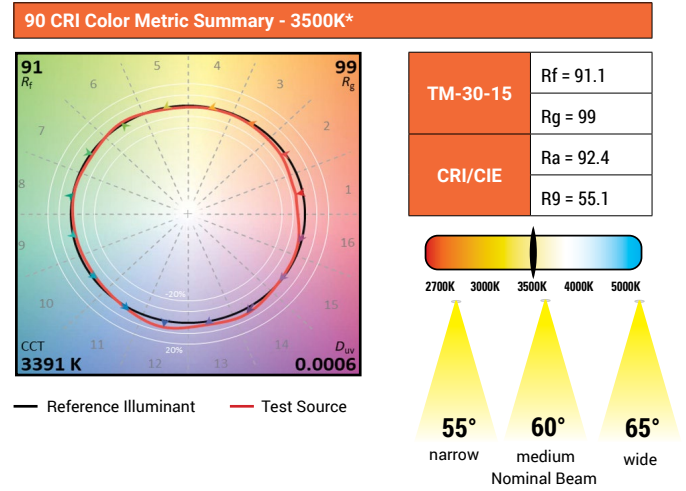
90 CRI Color Metric Summary - 3500K*

91
$R_f$

99
$R_g$

5 4 3 2 1 16 15 14 13 12 11 10 9 8 7 6

-20%
20%

CCT
3391 K

$D_{uv}$
0.0006

Reference Illuminant
Test Source

| TM-30-15 | Rf = 91.1 |
|---|---|
| | Rg = 99 |
| CRI/CIE | Ra = 92.4 |
| | R9 = 55.1 |

2700K 3000K 3500K 4000K 5000K

55°
narrow

60°
medium
Nominal Beam

65°
wide